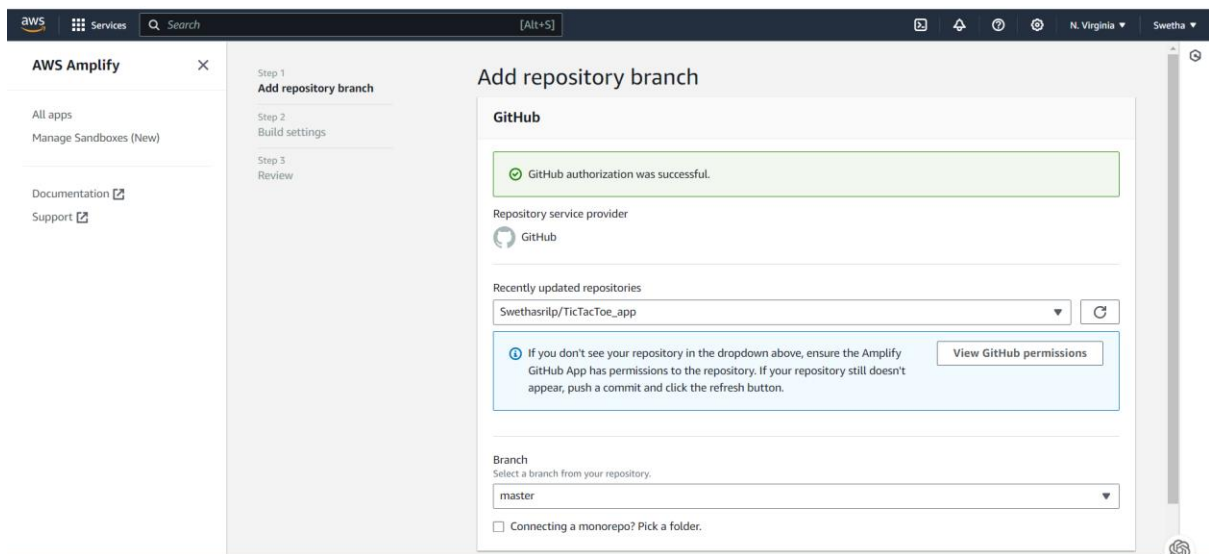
aws Services Search [Alt+S] N. Virginia ▼ Swetha ▼

AWS Amplify ×

All apps
Manage Sandboxes (New)

Documentation
Support

Step 1
Add repository branch
Step 2
Build settings
Step 3
Review

Add repository branch

GitHub

GitHub authorization was successful.

Repository service provider
GitHub

Recently updated repositories
Swethasrilp/TicTacToe_app

If you don't see your repository in the dropdown above, ensure the Amplify GitHub App has permissions to the repository. If your repository still doesn't appear, push a commit and click the refresh button.

View GitHub permissions

Branch
Select a branch from your repository.
master

Connecting a monorepo? Pick a folder.